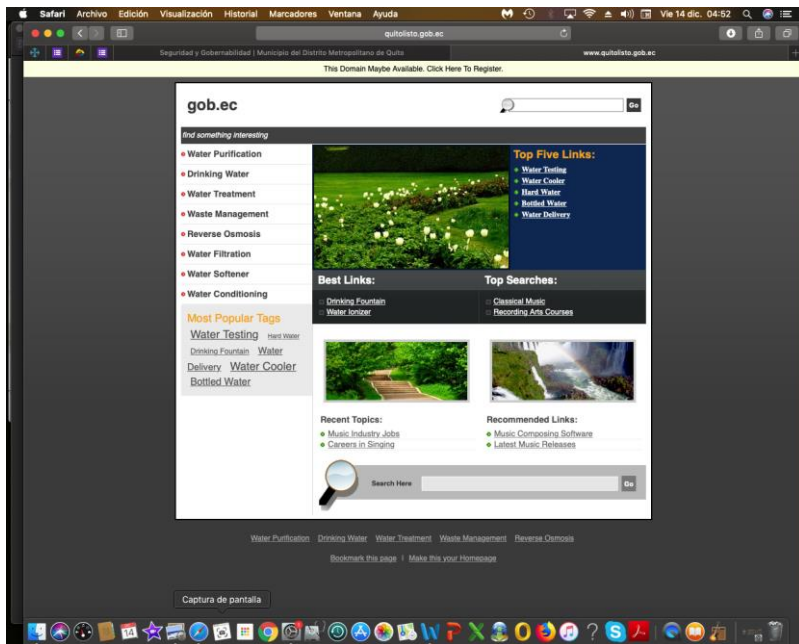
Safari Archivo Edición Visualización Historial Marcadores Ventana Ayuda
Vie 14 dic. 04:52

quitolisto.gob.ec

Seguridad y Gobernabilidad | Municipio del Distrito Metropolitano de Quito
www.quitolisto.gob.ec

This Domain Maybe Available. Click Here To Register.

gob.ec

Go

find something interesting

Water Purification
Drinking Water
Water Treatment
Waste Management
Reverse Osmosis
Water Filtration
Water Softener
Water Conditioning

Most Popular Tags
Water Testing Hard Water Drinking Fountain Water Delivery Water Cooler Bottled Water

Top Five Links:
Water Testing
Water Cooler
Hard Water
Bottled Water
Water Delivery

Best Links:
Drinking Fountain
Water Ionizer

Top Searches:
Classical Music
Recording Arts Courses

Recent Topics:
Music Industry Jobs
Careers in Singing

Recommended Links:
Music Composing Software
Latest Music Releases

Search Here

Go

Water Purification Drinking Water Water Treatment Waste Management Reverse Osmosis

Bookmark this page | Make this your Homepage

Captura de pantalla

14